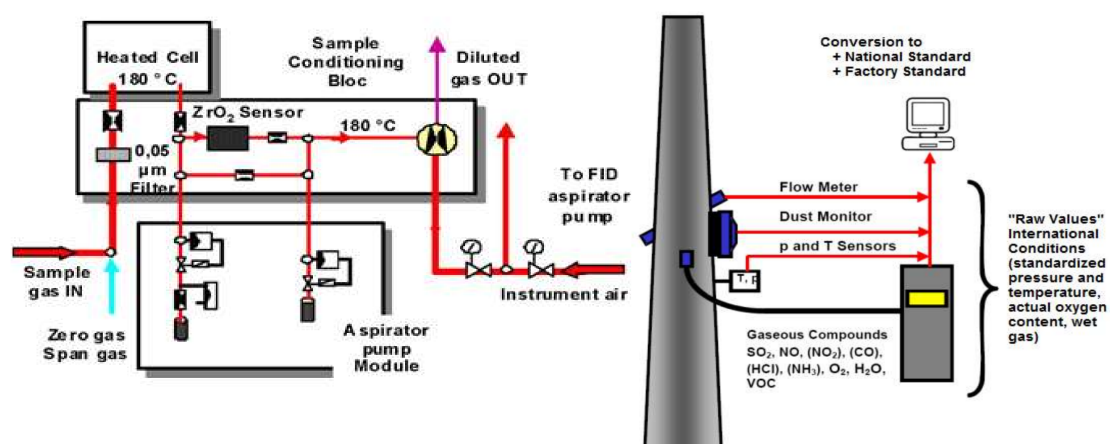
Heated Cell
180 °C

Sample Conditioning Bloc

Diluted gas OUT

$ZrO_2$ Sensor

180 °C

0,05 µm Filter

To FID aspirator pump

Sample gas IN

Zero gas
Span gas

Aspirator pump Module

Instrument air

Conversion to
+ National Standard
+ Factory Standard

Flow Meter

Dust Monitor

p and T Sensors

T, P

Gaseous Compounds
$SO_2$, NO, ($NO_2$), (CO), (HCl), ($NH_3$), $O_2$, $H_2O$, VOC

"Raw Values" International Conditions (standardized pressure and temperature, actual oxygen content, wet gas)